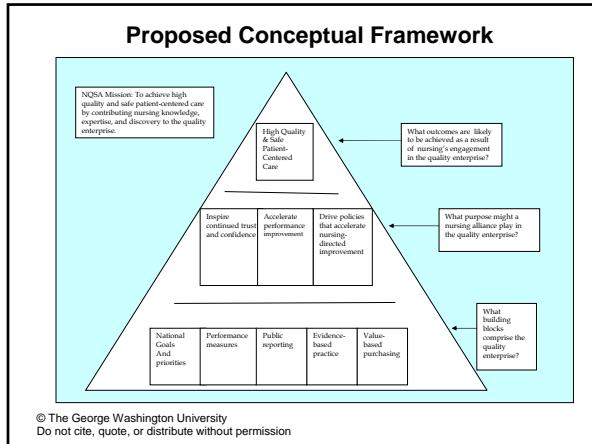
Proposed Conceptual Framework

NQSA Mission: To achieve high quality and safe patient-centered care by contributing nursing knowledge, expertise, and discovery to the quality enterprise.

High Quality & Safe Patient-Centered Care

What outcomes are likely to be achieved as a result of nursing's engagement in the quality enterprise?

| Inspire continued trust and confidence | Accelerate performance improvement | Drive policies that accelerate nursing-directed improvement |
|---|---|---|

What purpose might a nursing alliance play in the quality enterprise?

| National Goals And priorities | Performance measures | Public reporting | Evidence-based practice | Value-based purchasing |
|---|---|---|---|---|

What building blocks comprise the quality enterprise?

© The George Washington University
Do not cite, quote, or distribute without permission